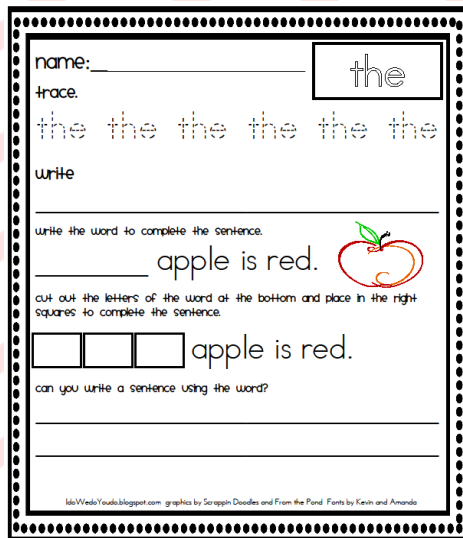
name:___________________

the

trace.

the the the the the the

write

write the word to complete the sentence.

_________ apple is red.

cut out the letters of the word at the bottom and place in the right squares to complete the sentence.

apple is red.

can you write a sentence using the word?

IdoWedoYoudo.blogspot.com graphics by Scrappin Doodles and From the Pond Fonts by Kevin and Amanda